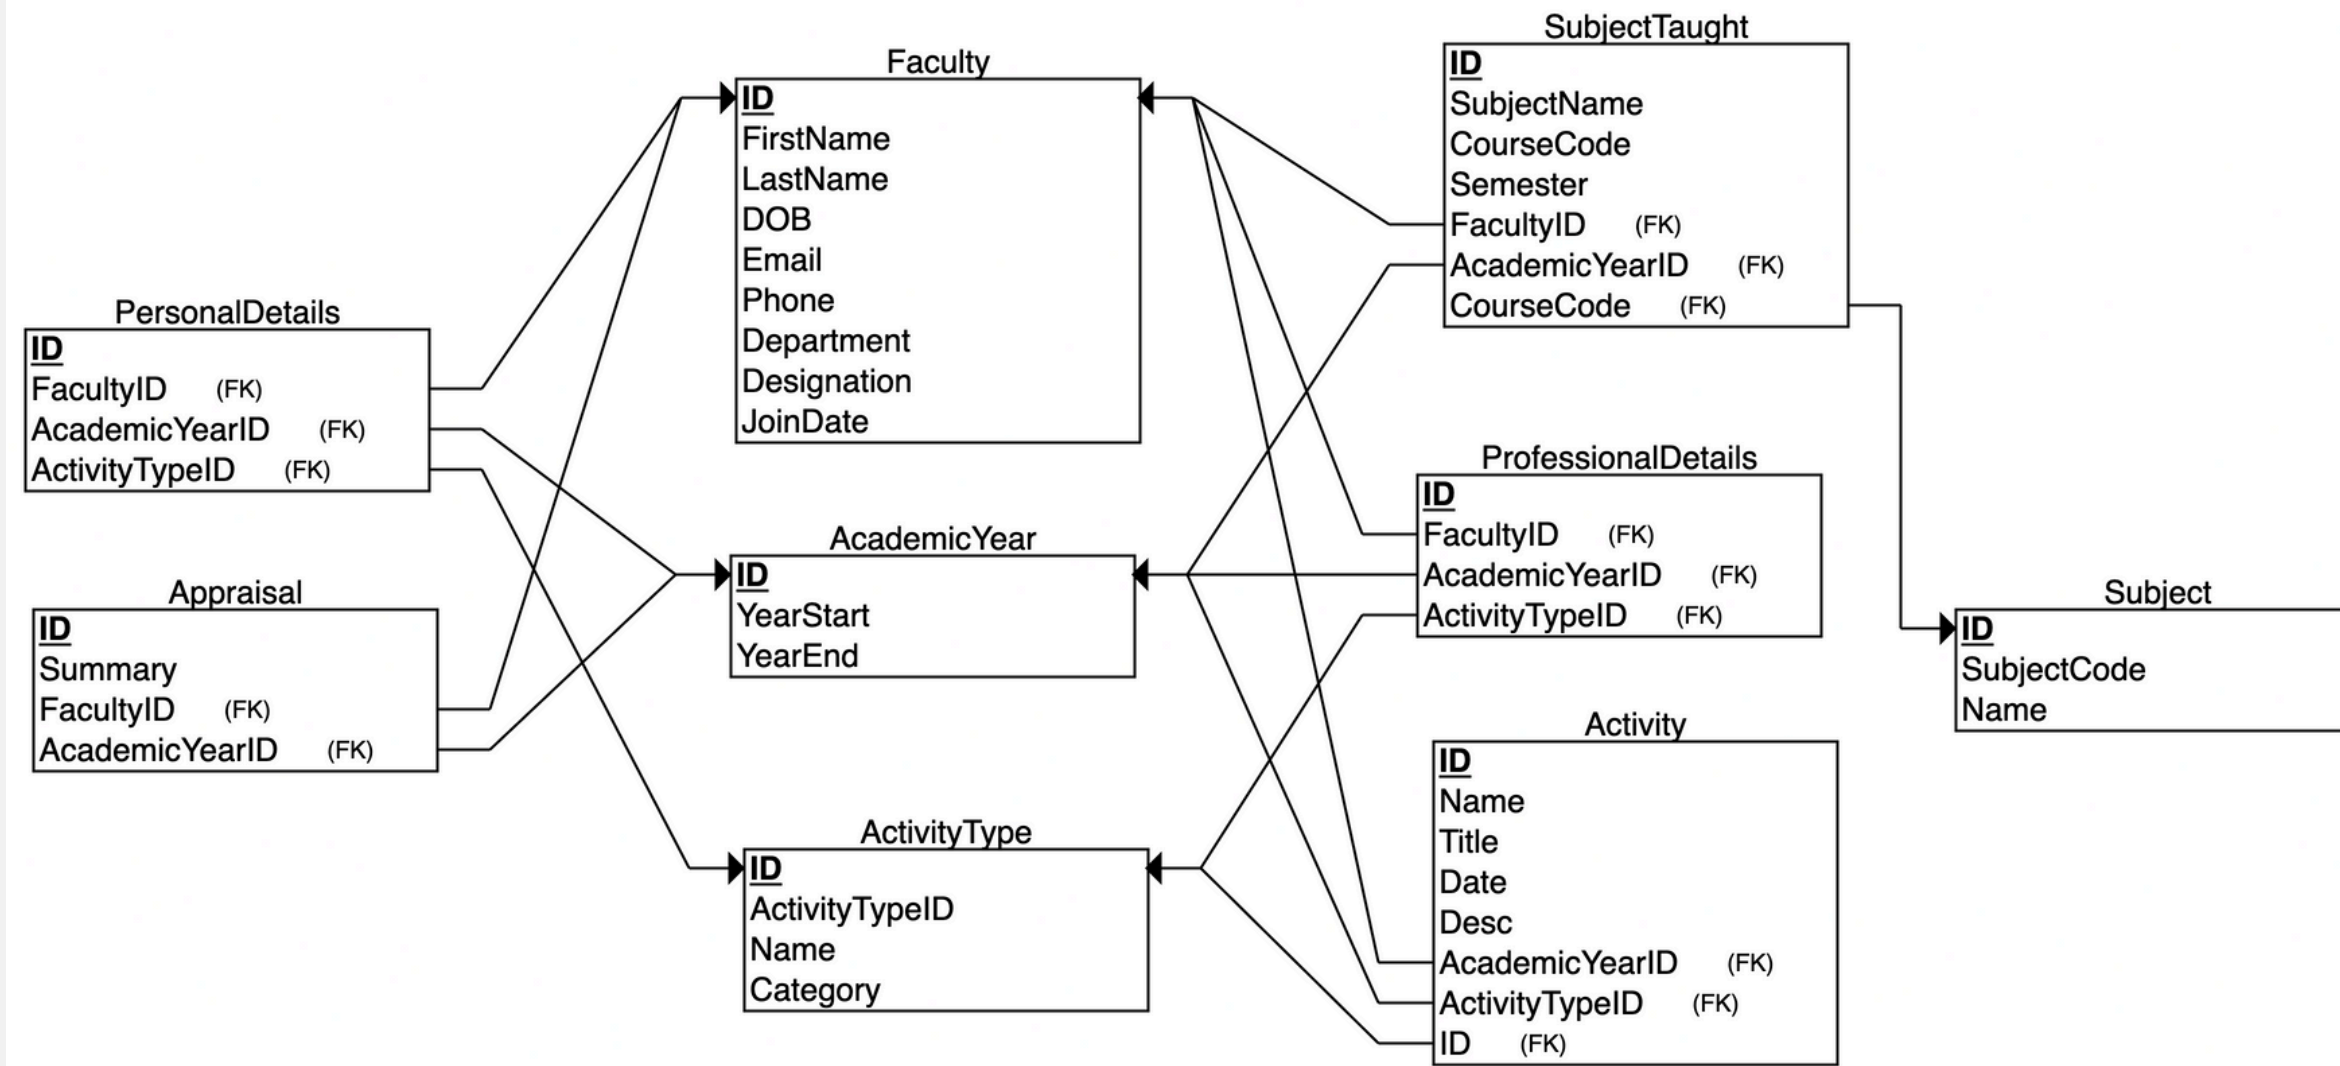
PersonalDetails
ID
FacultyID (FK)
AcademicYearID (FK)
ActivityTypeID (FK)

Appraisal
ID
Summary
FacultyID (FK)
AcademicYearID (FK)

Faculty
ID
FirstName
LastName
DOB
Email
Phone
Department
Designation
JoinDate

AcademicYear
ID
YearStart
YearEnd

ActivityType
ID
ActivityTypeID
Name
Category

SubjectTaught
ID
SubjectName
CourseCode
Semester
FacultyID (FK)
AcademicYearID (FK)
CourseCode (FK)

ProfessionalDetails
ID
FacultyID (FK)
AcademicYearID (FK)
ActivityTypeID (FK)

Activity
ID
Name
Title
Date
Desc
AcademicYearID (FK)
ActivityTypeID (FK)
ID (FK)

Subject
ID
SubjectCode
Name